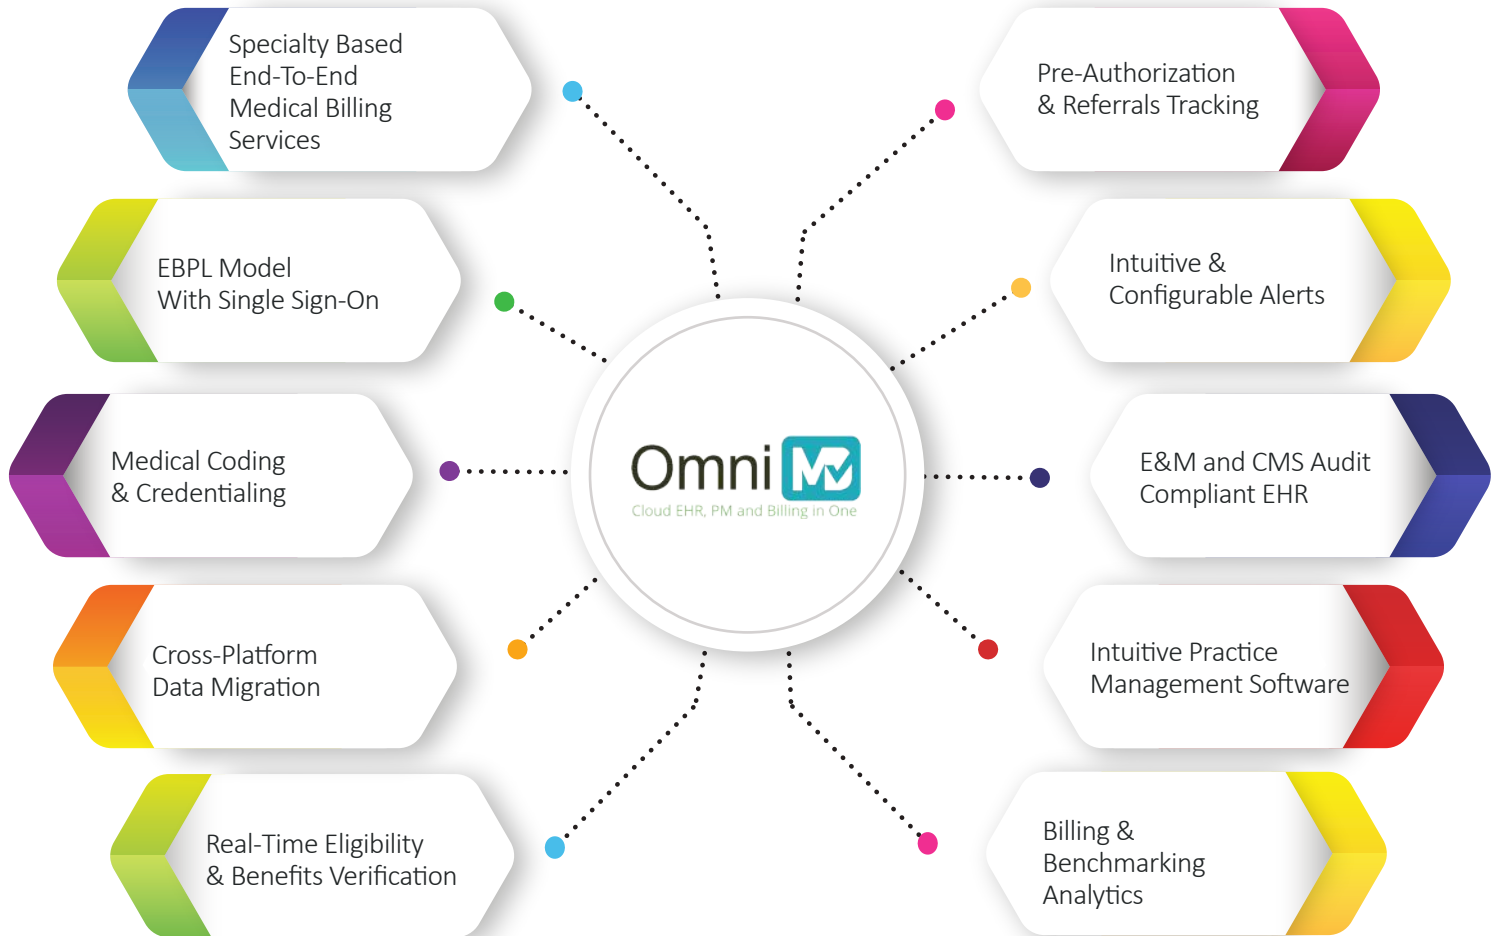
Specialty Based End-To-End Medical Billing Services

Pre-Authorization & Referrals Tracking

EBPL Model With Single Sign-On

Intuitive & Configurable Alerts

Medical Coding & Credentialing

Omni MD
Cloud EHR, PM and Billing in One

E&M and CMS Audit Compliant EHR

Cross-Platform Data Migration

Intuitive Practice Management Software

Real-Time Eligibility & Benefits Verification

Billing & Benchmarking Analytics